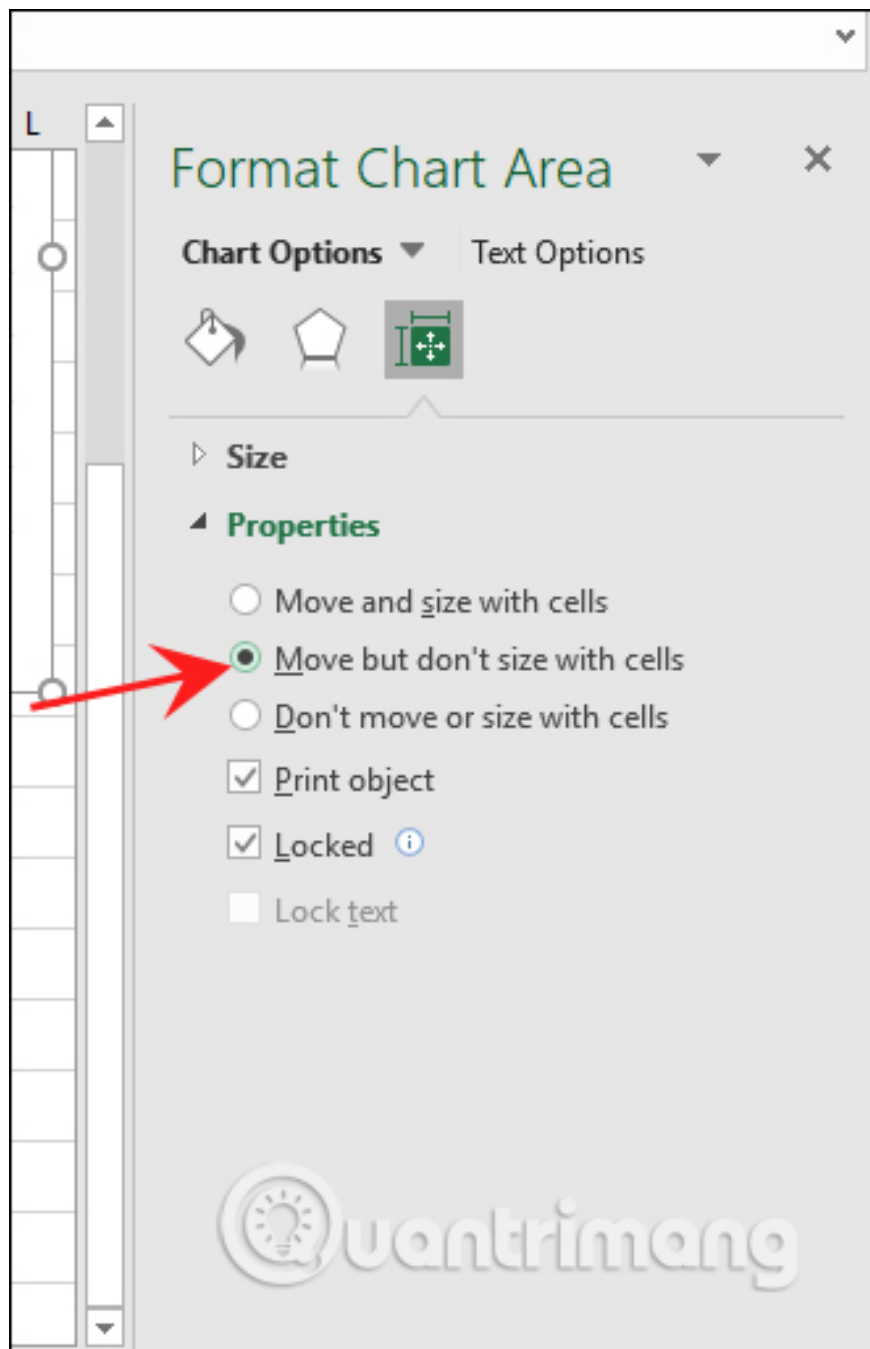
L

Format Chart Area

Chart Options Text Options

Size

Properties

Move and size with cells

Move but don't size with cells

Don't move or size with cells

Print object

Locked

Lock text

Quantrimang